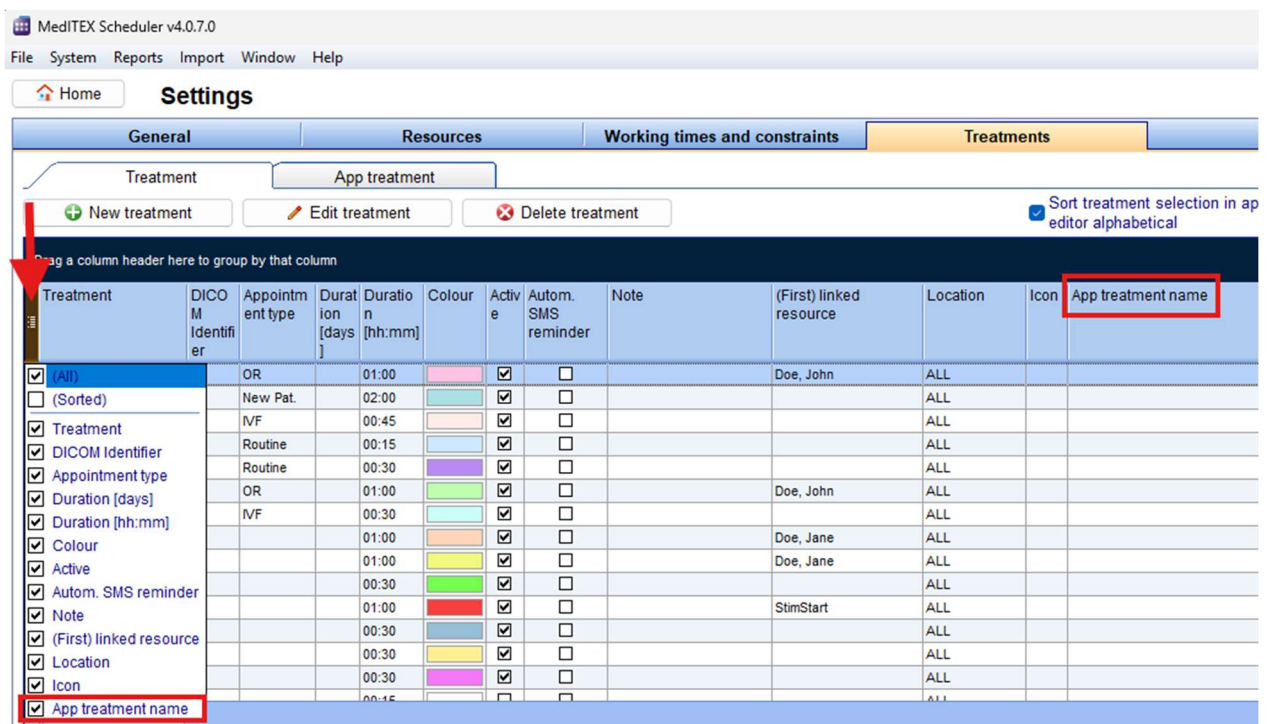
MedITEX Scheduler v4.0.7.0

File System Reports Import Window Help

Home

Settings

General | Resources | Working times and constraints | Treatments

Treatment | App treatment

New treatment | Edit treatment | Delete treatment

Sort treatment selection in ap editor alphabetical

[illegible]ag a column header here to group by that column

| Treatment | DICOM Identifier | Appointment type | Duration [days] | Duration [hh:mm] | Colour | Active | Autom. SMS reminder | Note | (First) linked resource | Location | Icon | App treatment name |
|---|---|---|---|---|---|---|---|---|---|---|---|---|
| | | OR | | 01:00 | | ☑ | ☐ | | Doe, John | ALL | | |
| | | New Pat. | | 02:00 | | ☑ | ☐ | | | ALL | | |
| | | IVF | | 00:45 | | ☑ | ☐ | | | ALL | | |
| | | Routine | | 00:15 | | ☑ | ☐ | | | ALL | | |
| | | Routine | | 00:30 | | ☑ | ☐ | | | ALL | | |
| | | OR | | 01:00 | | ☑ | ☐ | | Doe, John | ALL | | |
| | | IVF | | 00:30 | | ☑ | ☐ | | | ALL | | |
| | | | | 01:00 | | ☑ | ☐ | | Doe, Jane | ALL | | |
| | | | | 01:00 | | ☑ | ☐ | | Doe, Jane | ALL | | |
| | | | | 00:30 | | ☑ | ☐ | | | ALL | | |
| | | | | 01:00 | | ☑ | ☐ | | StimStart | ALL | | |
| | | | | 00:30 | | ☑ | ☐ | | | ALL | | |
| | | | | 00:30 | | ☑ | ☐ | | | ALL | | |
| | | | | 00:30 | | ☑ | ☐ | | | ALL | | |
| | | | | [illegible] | | ☐ | ☐ | | | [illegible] | | |

☑ (All)
☐ (Sorted)
☑ Treatment
☑ DICOM Identifier
☑ Appointment type
☑ Duration [days]
☑ Duration [hh:mm]
☑ Colour
☑ Active
☑ Autom. SMS reminder
☑ Note
☑ (First) linked resource
☑ Location
☑ Icon
☑ App treatment name